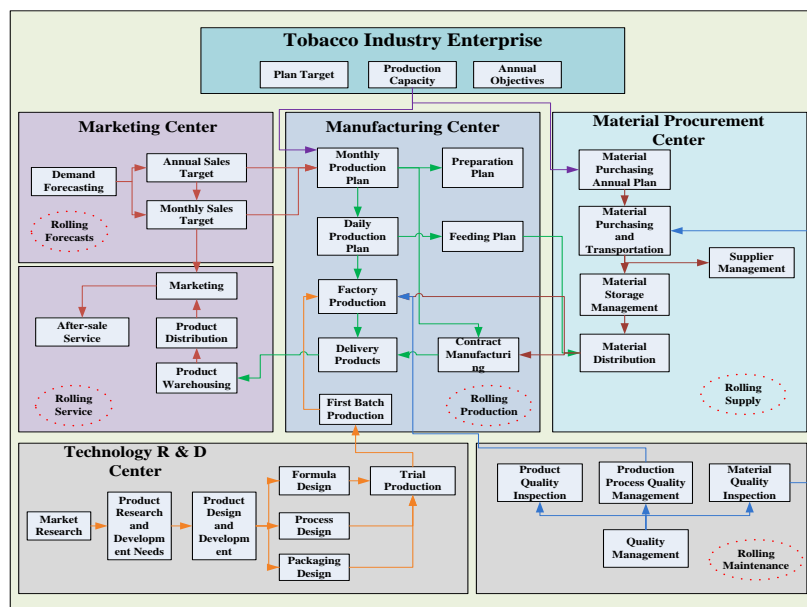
Tobacco Industry Enterprise

Plan Target

Production Capacity

Annual Objectives

Marketing Center

Demand Forecasting

Annual Sales Target

Monthly Sales Target

Rolling Forecasts

Marketing

After-sale Service

Product Distribution

Product Warehousing

Rolling Service

Manufacturing Center

Monthly Production Plan

Preparation Plan

Daily Production Plan

Feeding Plan

Factory Production

Delivery Products

Contract Manufacturing

First Batch Production

Rolling Production

Material Procurement Center

Material Purchasing Annual Plan

Material Purchasing and Transportation

Supplier Management

Material Storage Management

Material Distribution

Rolling Supply

Technology R & D Center

Market Research

Product Research and Development Needs

Product Design and Development

Formula Design

Process Design

Packaging Design

Trial Production

Product Quality Inspection

Production Process Quality Management

Material Quality Inspection

Quality Management

Rolling Maintenance